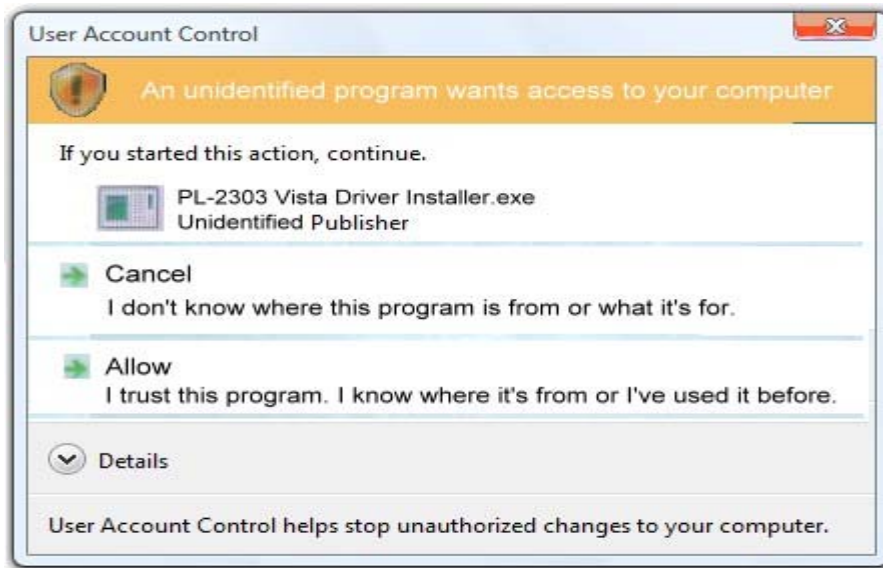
User Account Control

An unidentified program wants access to your computer

If you started this action, continue.

PL-2303 Vista Driver Installer.exe
Unidentified Publisher

Cancel
I don't know where this program is from or what it's for.

Allow
I trust this program. I know where it's from or I've used it before.

Details

User Account Control helps stop unauthorized changes to your computer.